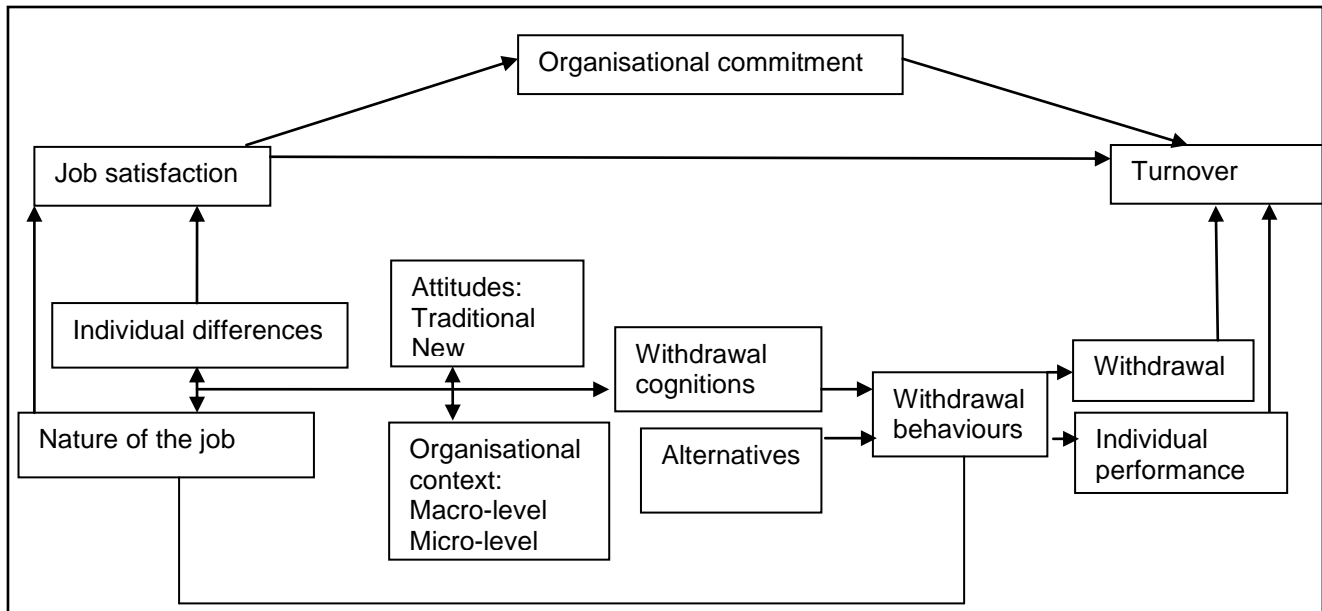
Organisational commitment

Job satisfaction

Turnover

Individual differences

Attitudes:
Traditional
New

Withdrawal cognitions

Withdrawal

Withdrawal behaviours

Nature of the job

Organisational context:
Macro-level
Micro-level

Alternatives

Individual performance